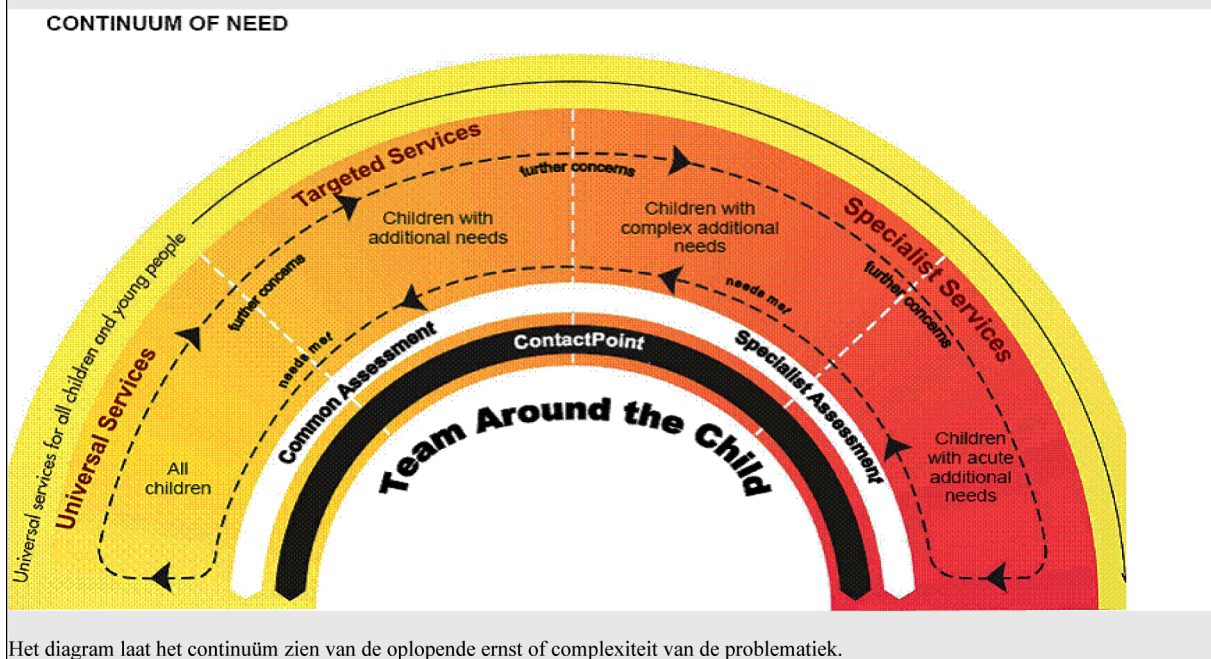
CONTINUUM OF NEED

Universal services for all children and young people

Universal Services

Targeted Services

Specialist Services

further concerns

further concerns

further concerns

needs met

needs met

All children

Children with additional needs

Children with complex additional needs

Children with acute additional needs

Common Assessment

ContactPoint

Specialist Assessment

Team Around the Child

Het diagram laat het continuüm zien van de oplopende ernst of complexiteit van de problematiek.